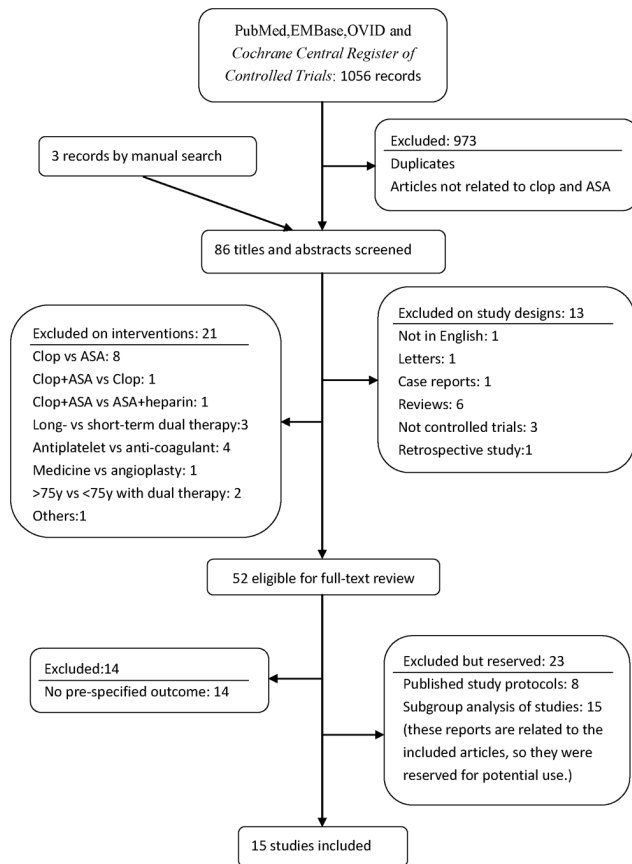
PubMed,EMBase,OVID and *Cochrane Central Register of Controlled Trials*: 1056 records

3 records by manual search

Excluded: 973
Duplicates
Articles not related to clop and ASA

86 titles and abstracts screened

Excluded on interventions: 21
Clop vs ASA: 8
Clop+ASA vs Clop: 1
Clop+ASA vs ASA+heparin: 1
Long- vs short-term dual therapy:3
Antiplatelet vs anti-coagulant: 4
Medicine vs angioplasty: 1
>75y vs <75y with dual therapy: 2
Others:1

Excluded on study designs: 13
Not in English: 1
Letters: 1
Case reports: 1
Reviews: 6
Not controlled trials: 3
Retrospective study:1

52 eligible for full-text review

Excluded:14
No pre-specified outcome: 14

Excluded but reserved: 23
Published study protocols: 8
Subgroup analysis of studies: 15
(these reports are related to the included articles, so they were reserved for potential use.)

15 studies included